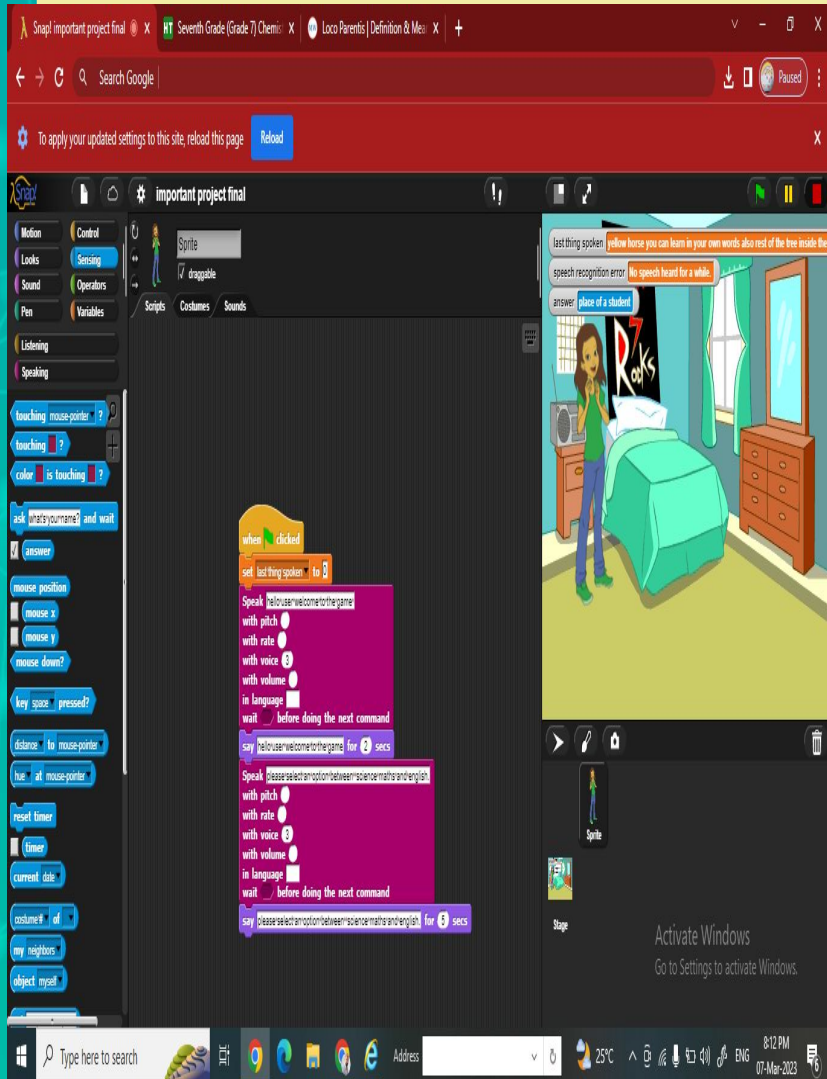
Snap! important project final × | Seventh Grade (Grade 7) Chemis × | Loco Parentis | Definition & Mea × | +

Search Google

Paused

To apply your updated settings to this site, reload this page | Reload

important project final

Motion | Control
Looks | Sensing
Sound | Operators
Pen | Variables
Listening
Speaking

touching mouse-pointer ?
touching ?
color is touching ?
ask what's your name? and wait
answer
mouse position
mouse x
mouse y
mouse down?
key space pressed?
distance to mouse-pointer
hue at mouse-pointer
reset timer
timer
current date
costume # of
my neighbors
object myself

Sprite
draggable
Scripts | Costumes | Sounds

when clicked
set last thing spoken to 0
Speak hello user welcome to the game
with pitch
with rate
with voice 3
with volume
in language
wait before doing the next command
say hello user welcome to the game for 2 secs
Speak please select an option between science maths and english.
with pitch
with rate
with voice 3
with volume
in language
wait before doing the next command
say please select an option between science maths and english. for 5 secs

last thing spoken yellow horse you can learn in your own words also rest of the tree inside the
speech recognition error No speech heard for a while.
answer place of a student

Rocks

Sprite
Stage

Activate Windows
Go to Settings to activate Windows.

Type here to search | Address | 25°C | ENG | 8:12 PM 07-Mar-2023 | 6